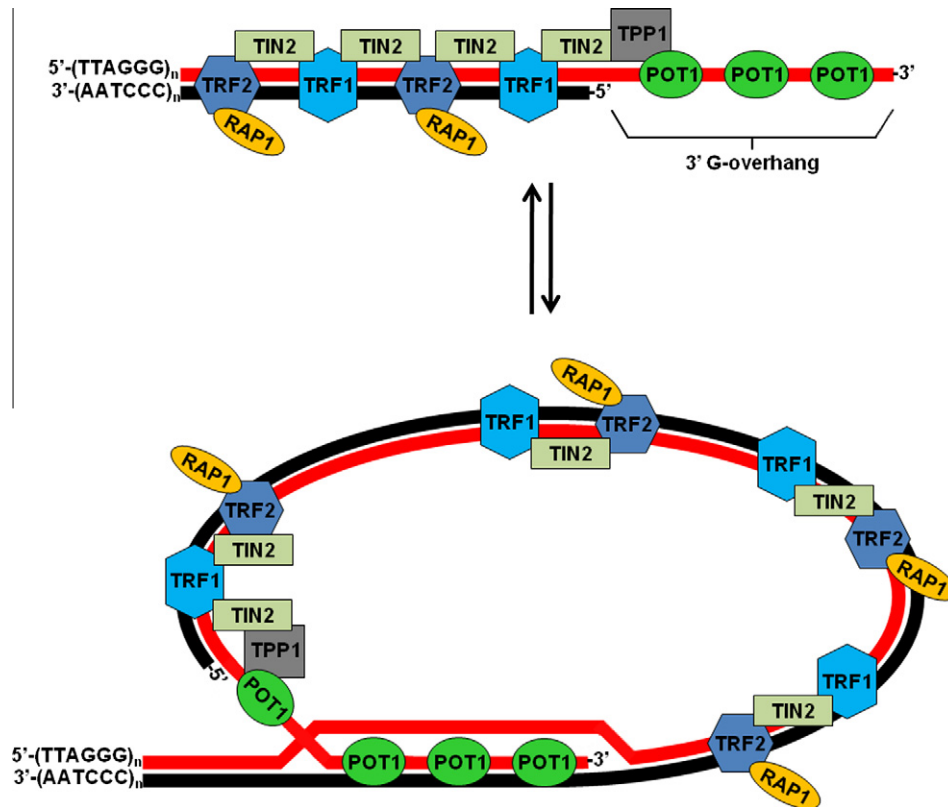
5'-(TTAGGG)$_n$
3'-(AATCCC)$_n$
TIN2 TIN2 TIN2 TIN2 TPP1
TRF2 TRF1 TRF2 TRF1
RAP1 RAP1
-5'
POT1 POT1 POT1 -3'
3' G-overhang

RAP1
TRF1 TRF2
TIN2
TRF1
TIN2
TRF2
RAP1
RAP1
TRF2
TIN2
TRF1
TIN2
TPP1
-5'
POT1
TRF1
TIN2
TRF2
RAP1
5'-(TTAGGG)$_n$
3'-(AATCCC)$_n$
POT1 POT1 POT1 -3'